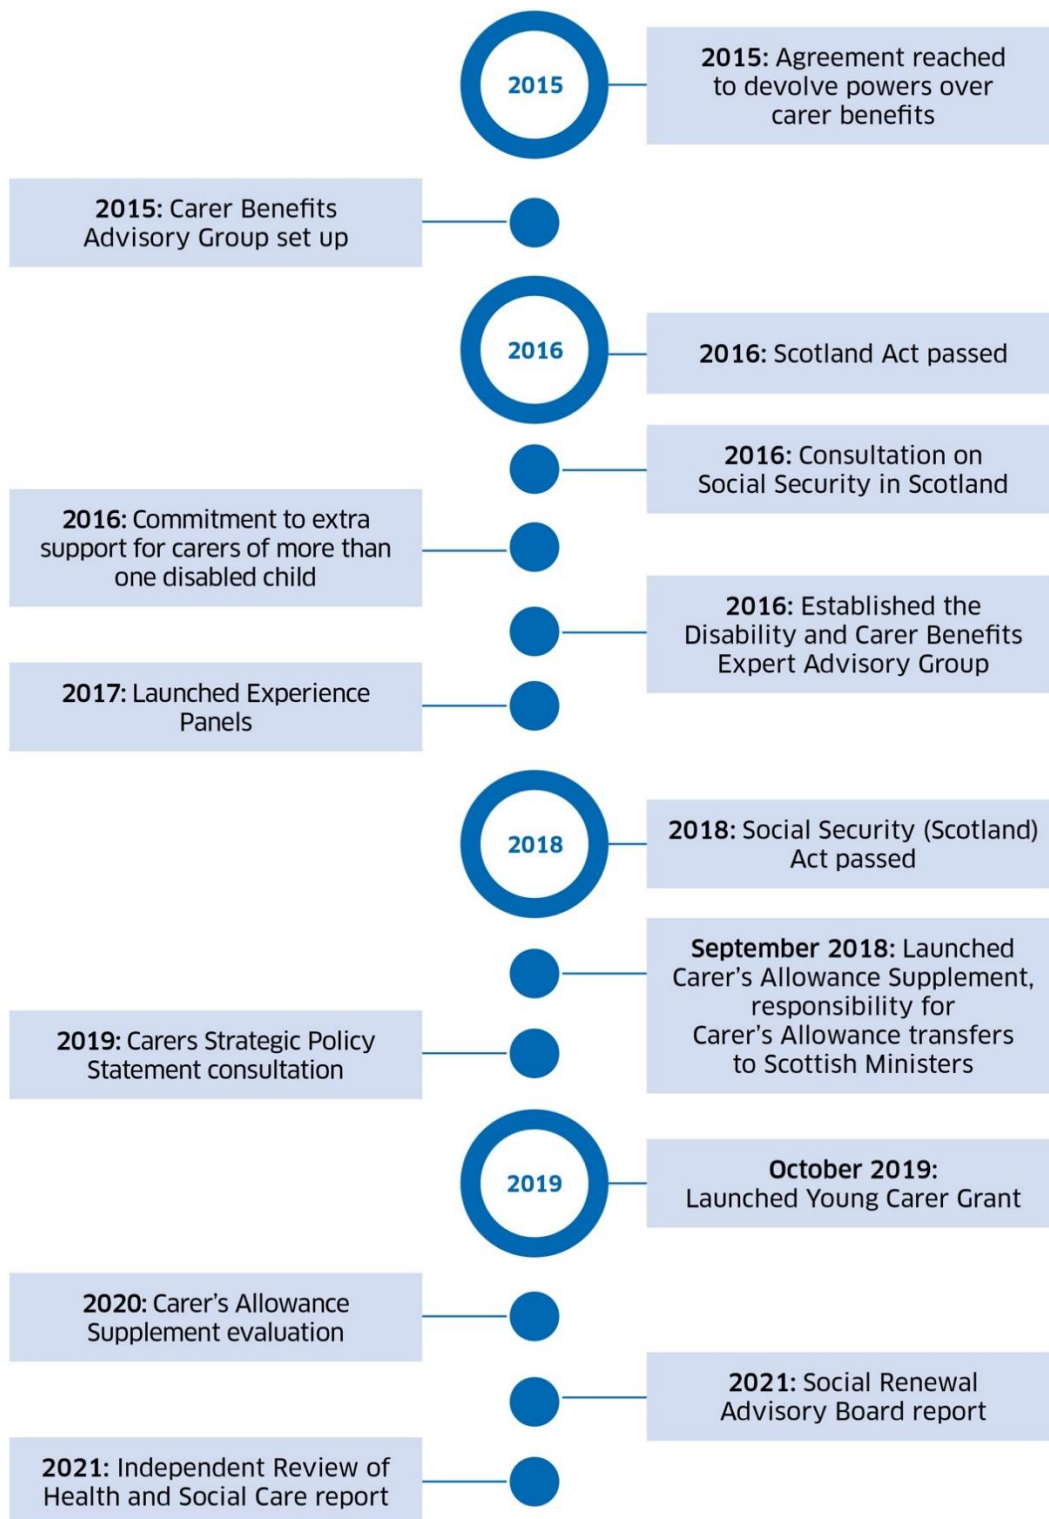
2015

2015: Agreement reached to devolve powers over carer benefits

2015: Carer Benefits Advisory Group set up

2016

2016: Scotland Act passed

2016: Consultation on Social Security in Scotland

2016: Commitment to extra support for carers of more than one disabled child

2016: Established the Disability and Carer Benefits Expert Advisory Group

2017: Launched Experience Panels

2018

2018: Social Security (Scotland) Act passed

September 2018: Launched Carer's Allowance Supplement, responsibility for Carer's Allowance transfers to Scottish Ministers

2019: Carers Strategic Policy Statement consultation

2019

October 2019: Launched Young Carer Grant

2020: Carer's Allowance Supplement evaluation

2021: Social Renewal Advisory Board report

2021: Independent Review of Health and Social Care report